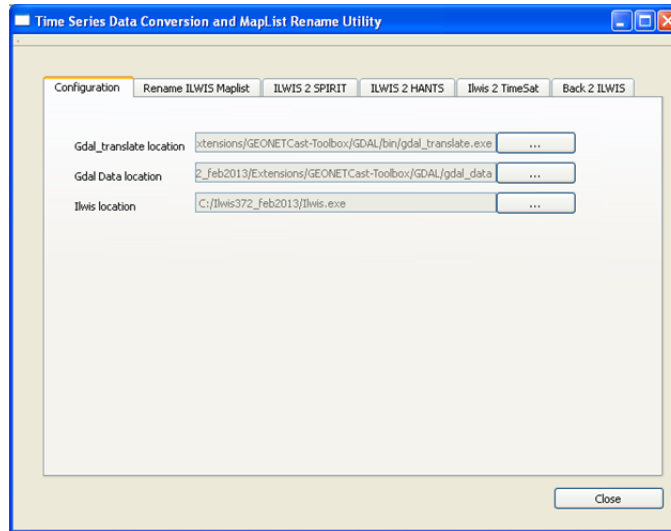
Time Series Data Conversion and MapList Rename Utility

Configuration | Rename ILWIS Maplist | ILWIS 2 SPIRIT | ILWIS 2 HANTS | Ilwis 2 TimeSat | Back 2 ILWIS

Gdal_translate location xtensions/GEONETCast-Toolbox/GDAL/bin/gdal_translate.exe ...

Gdal Data location 2_feb2013/Extensions/GEONETCast-Toolbox/GDAL/gdal_data ...

Ilwis location C:/Ilwis372_feb2013/Ilwis.exe ...

Close